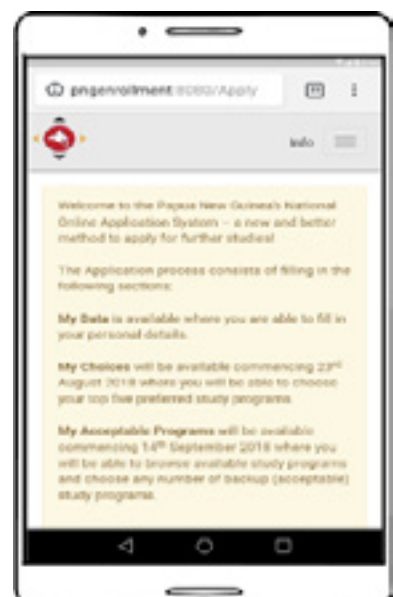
pngenrollment:8080/Apply

info

Welcome to the Papua New Guinea's National Online Application System – a new and better method to apply for further studies!

The Application process consists of filling in the following sections:

My Data is available where you are able to fill in your personal details.

My Choices will be available commencing 23rd August 2018 where you will be able to choose your top five preferred study programs.

My Acceptable Programs will be available commencing 14th September 2018 where you will be able to browse available study programs and choose any number of backup (acceptable) study programs.